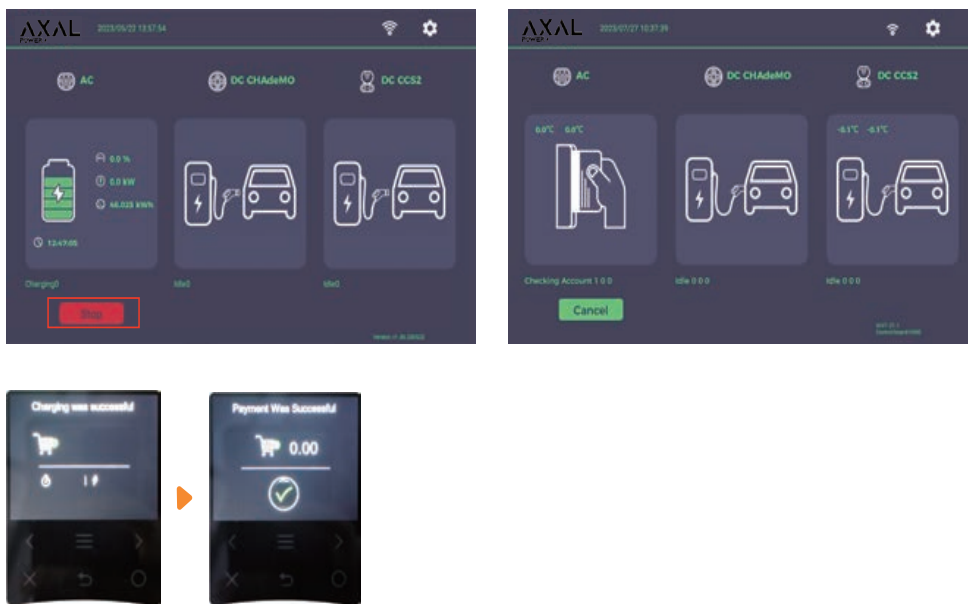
AXAL
2023/05/22 13:57:54

AC

DC CHAdeMO

DC CCS2

0.0 %

0.0 kW

46.025 kWh

12:47:05

Charging0

Idle0

Idle0

Stop

Version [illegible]

AXAL
2023/07/27 10:37:39

AC

DC CHAdeMO

DC CCS2

0.0℃ 0.0℃

-0.1℃ -0.1℃

Checking Account 1 0 0

Idle 0 0 0

Idle 0 0 0

Cancel

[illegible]

Charging was successful

Payment Was Successful

0.00